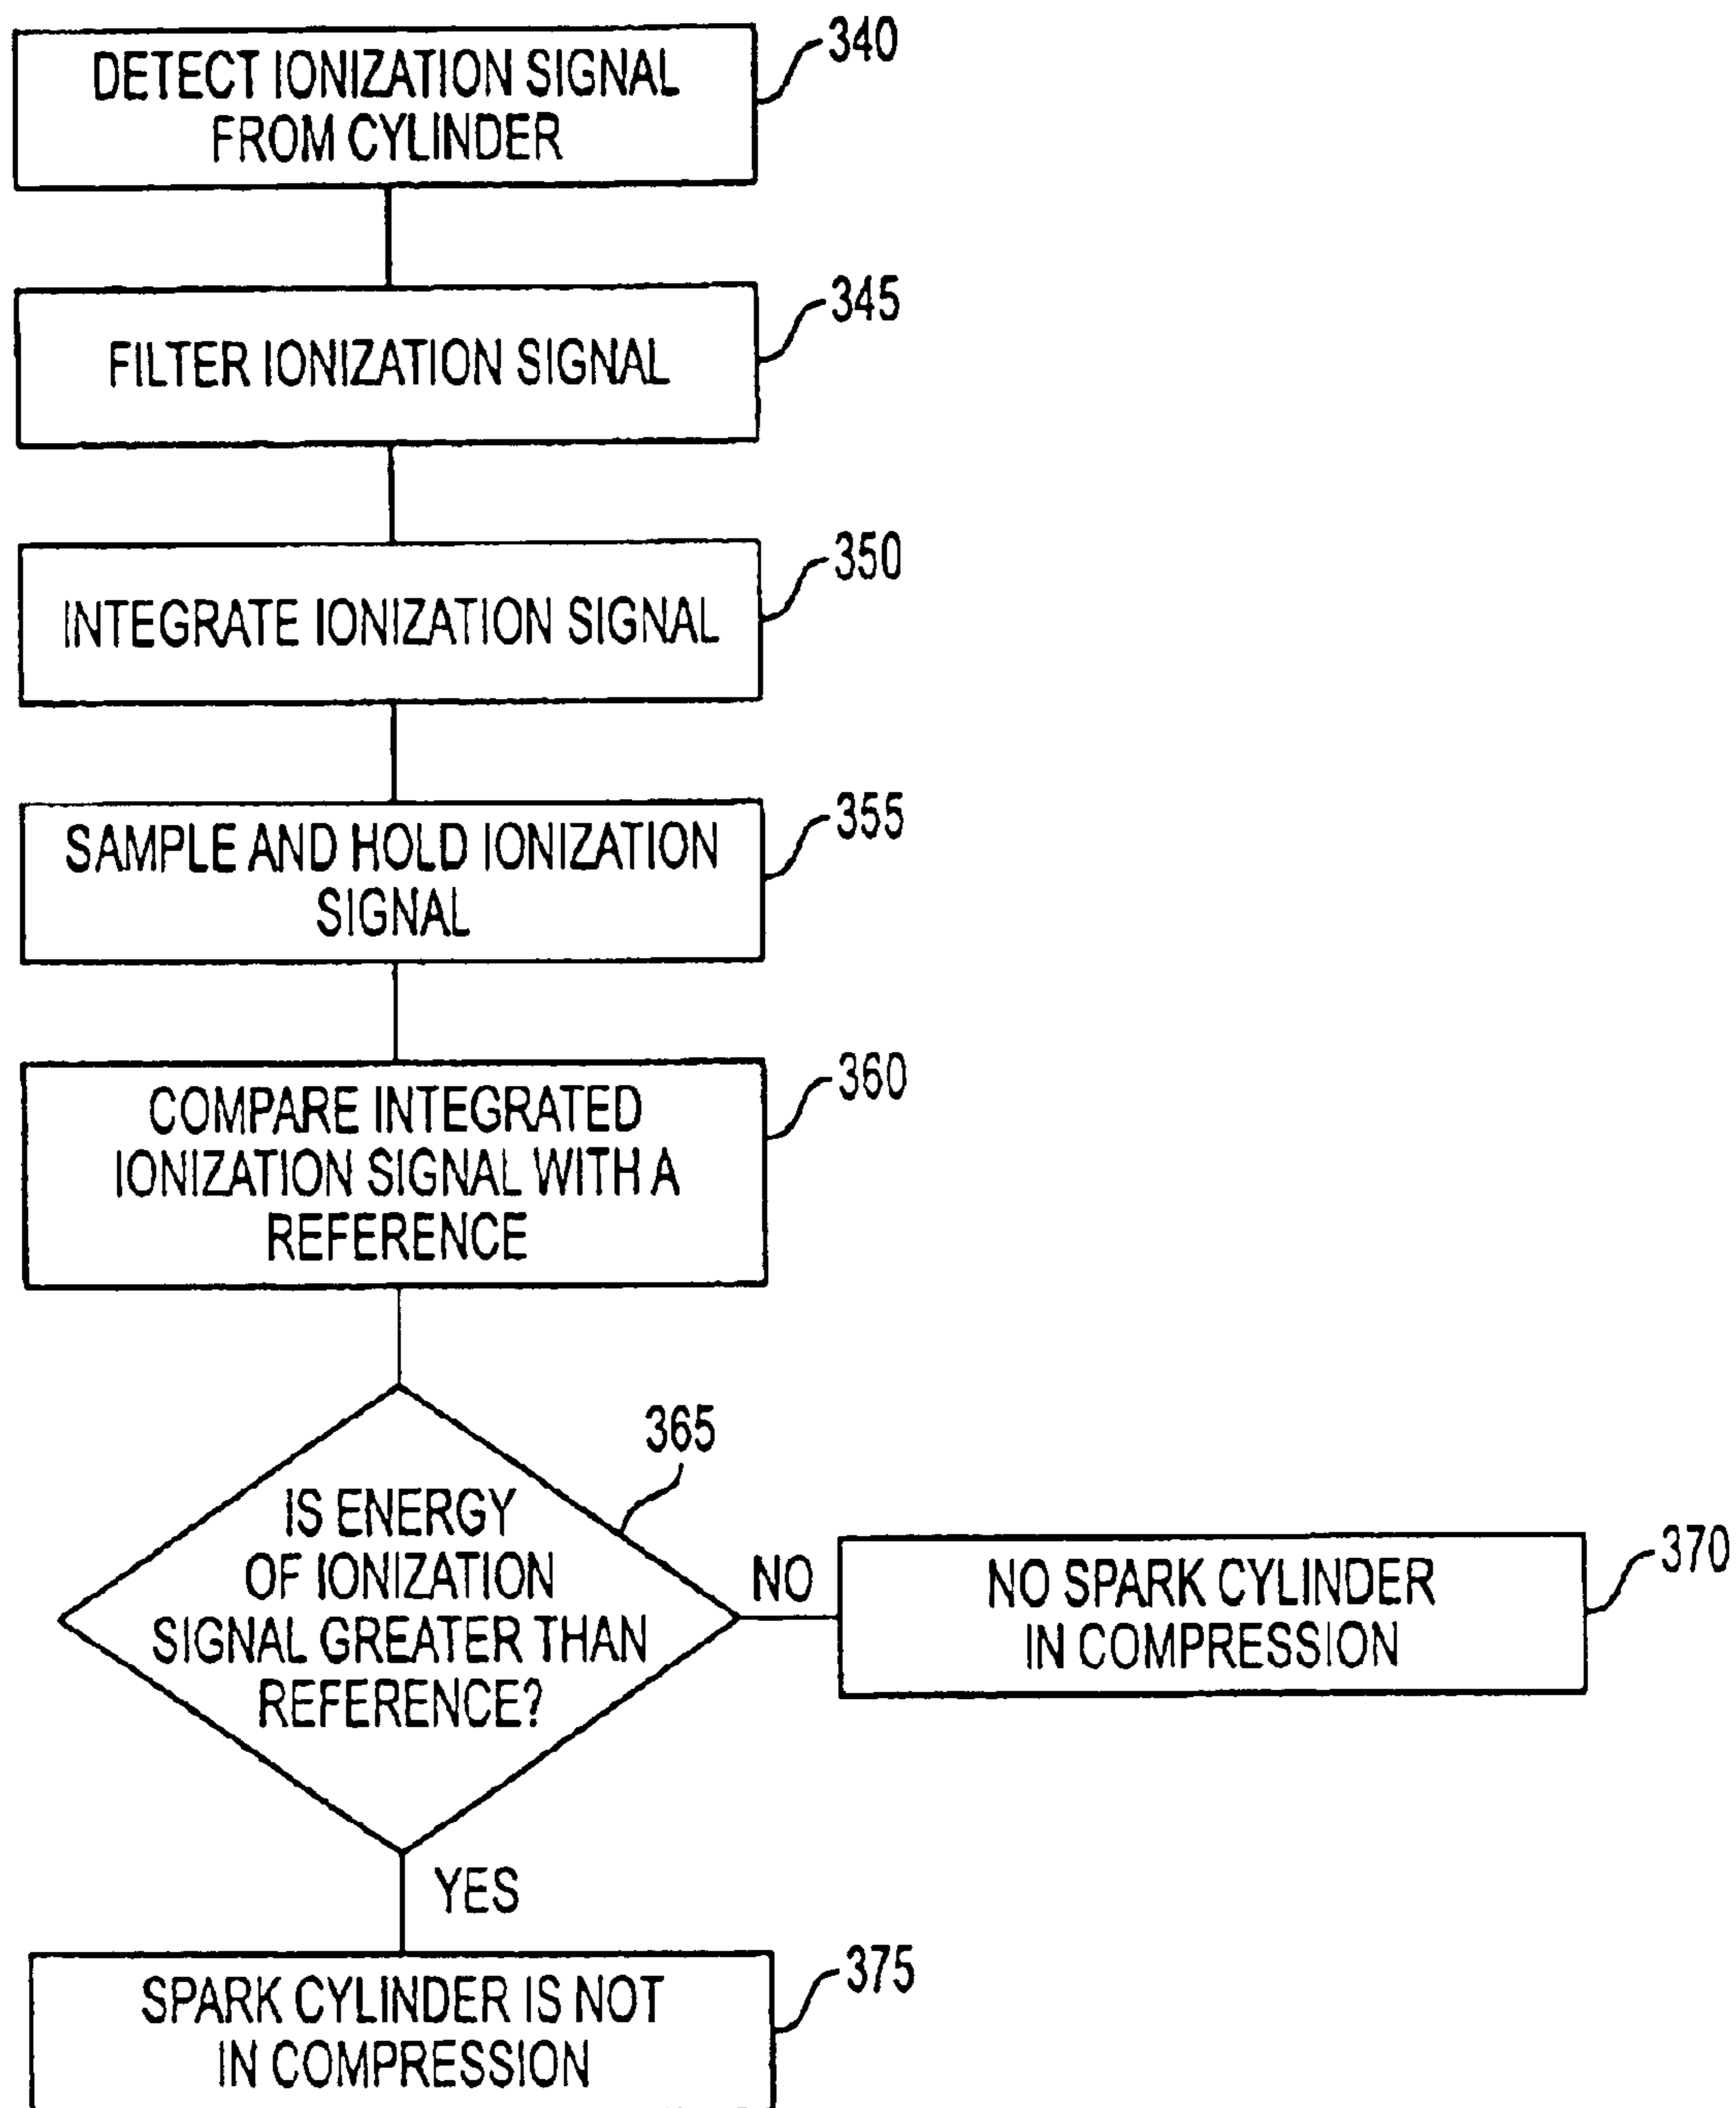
DETECT IONIZATION SIGNAL FROM CYLINDER

340

FILTER IONIZATION SIGNAL

345

INTEGRATE IONIZATION SIGNAL

350

SAMPLE AND HOLD IONIZATION SIGNAL

355

COMPARE INTEGRATED IONIZATION SIGNAL WITH A REFERENCE

360

IS ENERGY OF IONIZATION SIGNAL GREATER THAN REFERENCE?

365

NO

NO SPARK CYLINDER IN COMPRESSION

370

YES

SPARK CYLINDER IS NOT IN COMPRESSION

375